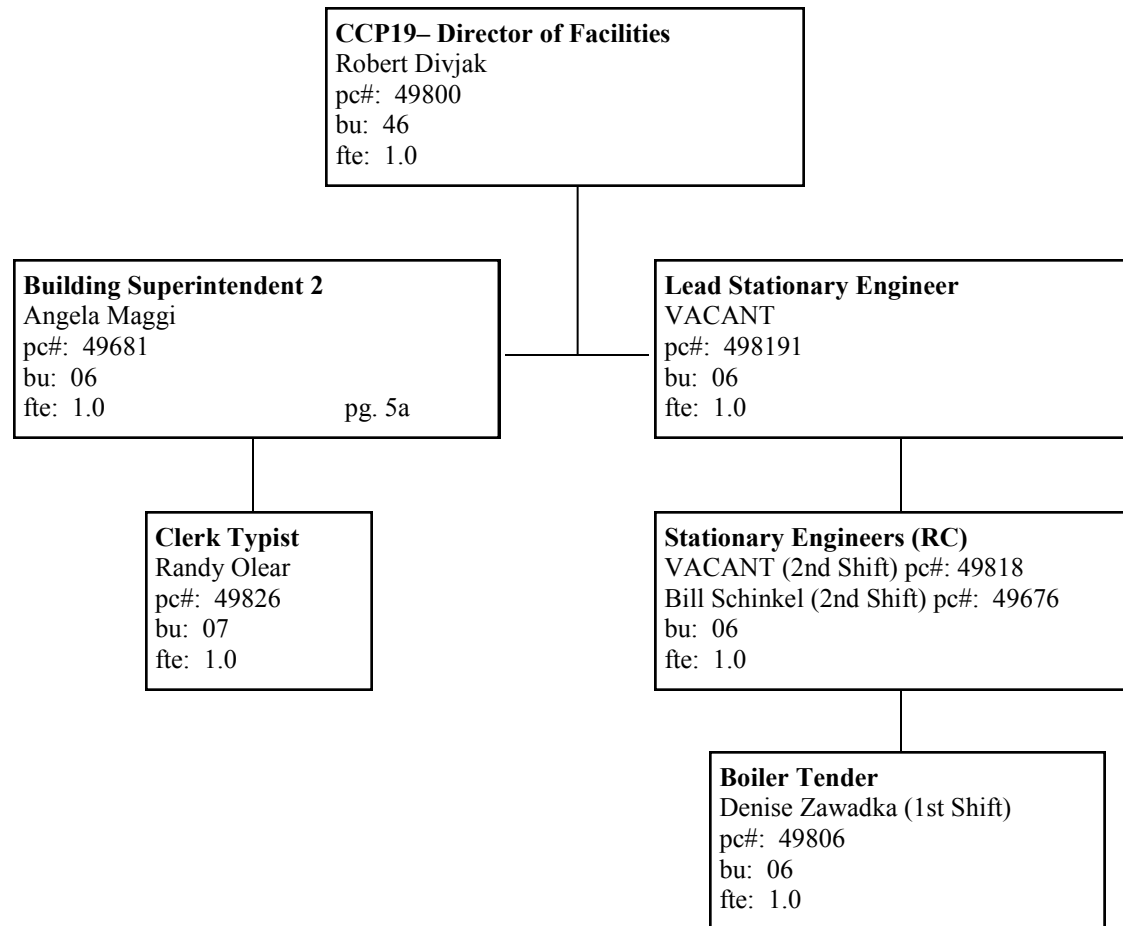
**CCP19– Director of Facilities**
Robert Divjak
pc#: 49800
bu: 46
fte: 1.0

**Building Superintendent 2**
Angela Maggi
pc#: 49681
bu: 06
fte: 1.0
pg. 5a

**Lead Stationary Engineer**
VACANT
pc#: 498191
bu: 06
fte: 1.0

**Clerk Typist**
Randy Olear
pc#: 49826
bu: 07
fte: 1.0

**Stationary Engineers (RC)**
VACANT (2nd Shift) pc#: 49818
Bill Schinkel (2nd Shift) pc#: 49676
bu: 06
fte: 1.0

**Boiler Tender**
Denise Zawadka (1st Shift)
pc#: 49806
bu: 06
fte: 1.0